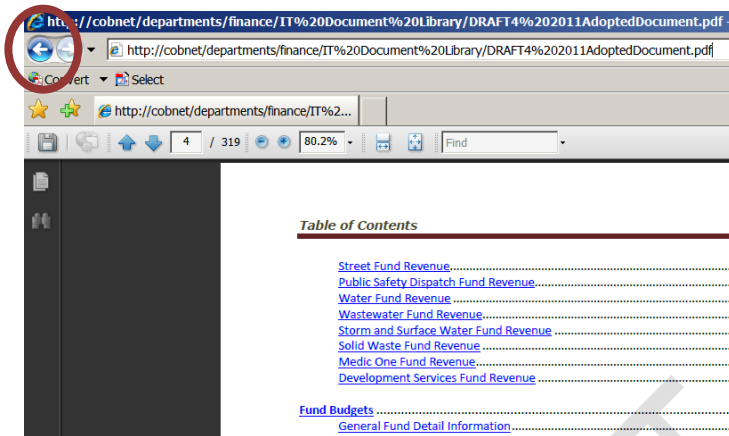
http://cobnet/departments/finance/IT%20Document%20Library/DRAFT4%202011AdoptedDocument.pdf

http://cobnet/departments/finance/IT%20Document%20Library/DRAFT4%202011AdoptedDocument.pdf

Convert Select

http://cobnet/departments/finance/IT%2...

4 / 319 80.2% Find

Table of Contents

Street Fund Revenue.................................
Public Safety Dispatch Fund Revenue.................................
Water Fund Revenue.................................
Wastewater Fund Revenue.................................
Storm and Surface Water Fund Revenue.................................
Solid Waste Fund Revenue.................................
Medic One Fund Revenue.................................
Development Services Fund Revenue.................................

Fund Budgets.................................
General Fund Detail Information.................................